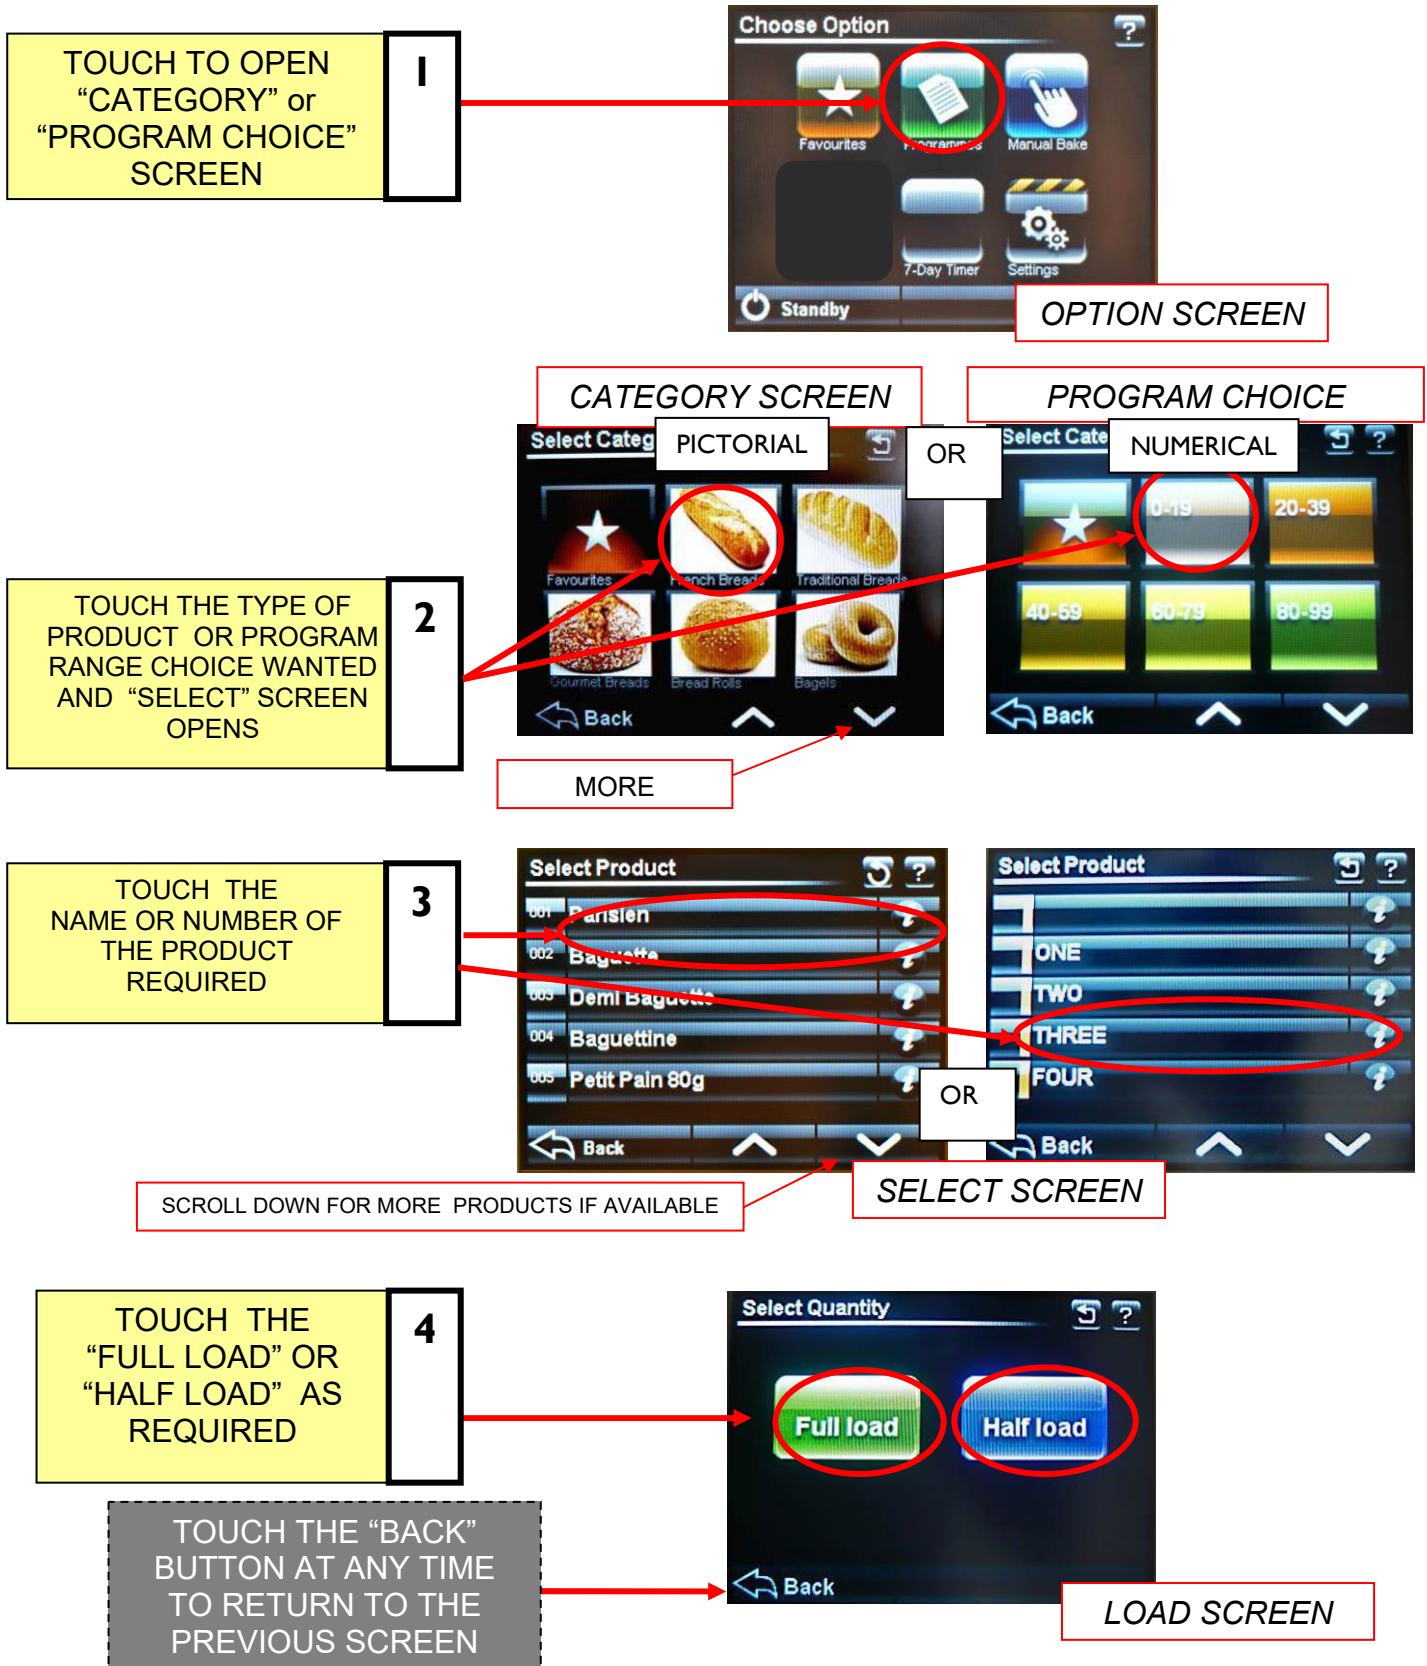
TOUCH TO OPEN "CATEGORY" or "PROGRAM CHOICE" SCREEN

1

Choose Option

?

Favourites

Programmes

Manual Bake

7-Day Timer

Settings

Standby

OPTION SCREEN

CATEGORY SCREEN

PROGRAM CHOICE

Select Categ

PICTORIAL

OR

Select Cate

NUMERICAL

Favourites

French Bread

Traditional Breads

Gourmet Breads

Bread Rolls

Bagels

Back

0-19

20-39

40-59

60-79

80-99

Back

TOUCH THE TYPE OF PRODUCT OR PROGRAM RANGE CHOICE WANTED AND "SELECT" SCREEN OPENS

2

MORE

TOUCH THE NAME OR NUMBER OF THE PRODUCT REQUIRED

3

Select Product

001 Parisien

002 Baguette

003 Demi Baguette

004 Baguettine

005 Petit Pain 80g

Back

OR

Select Product

ONE

TWO

THREE

FOUR

Back

SCROLL DOWN FOR MORE PRODUCTS IF AVAILABLE

SELECT SCREEN

TOUCH THE "FULL LOAD" OR "HALF LOAD" AS REQUIRED

4

Select Quantity

?

Full load

Half load

Back

TOUCH THE "BACK" BUTTON AT ANY TIME TO RETURN TO THE PREVIOUS SCREEN

LOAD SCREEN